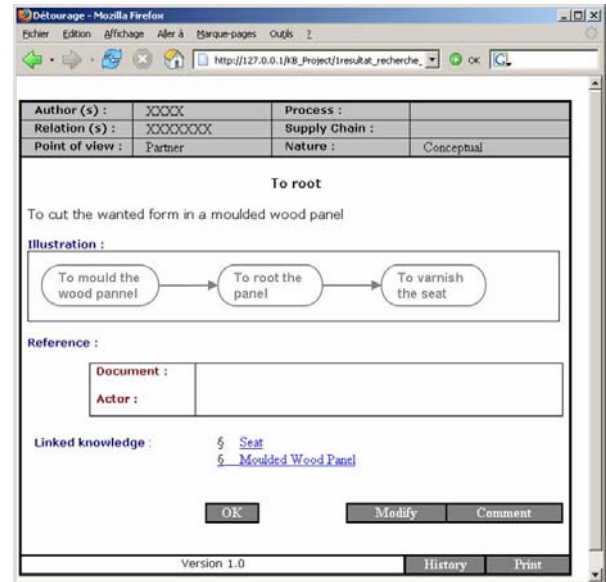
Détourage - Mozilla Firefox

Fichier Edition Affichage Aller à Marque-pages Outils ?

http://127.0.0.1/KB_Project/1resultat_recherche_ OK

| Author (s) : | XXXX | Process : | |
|---|---|---|---|
| Relation (s) : | XXXXXXX | Supply Chain : | |
| Point of view : | Partner | Nature : | Conceptual |

To root

To cut the wanted form in a moulded wood panel

Illustration :

To mould the wood pannel

To root the panel

To varnish the seat

Reference :

| Document : | |
|---|---|
| Actor : | |

Linked knowledge : § Seat § Moulded Wood Panel

OK Modify Comment

Version 1.0 History Print